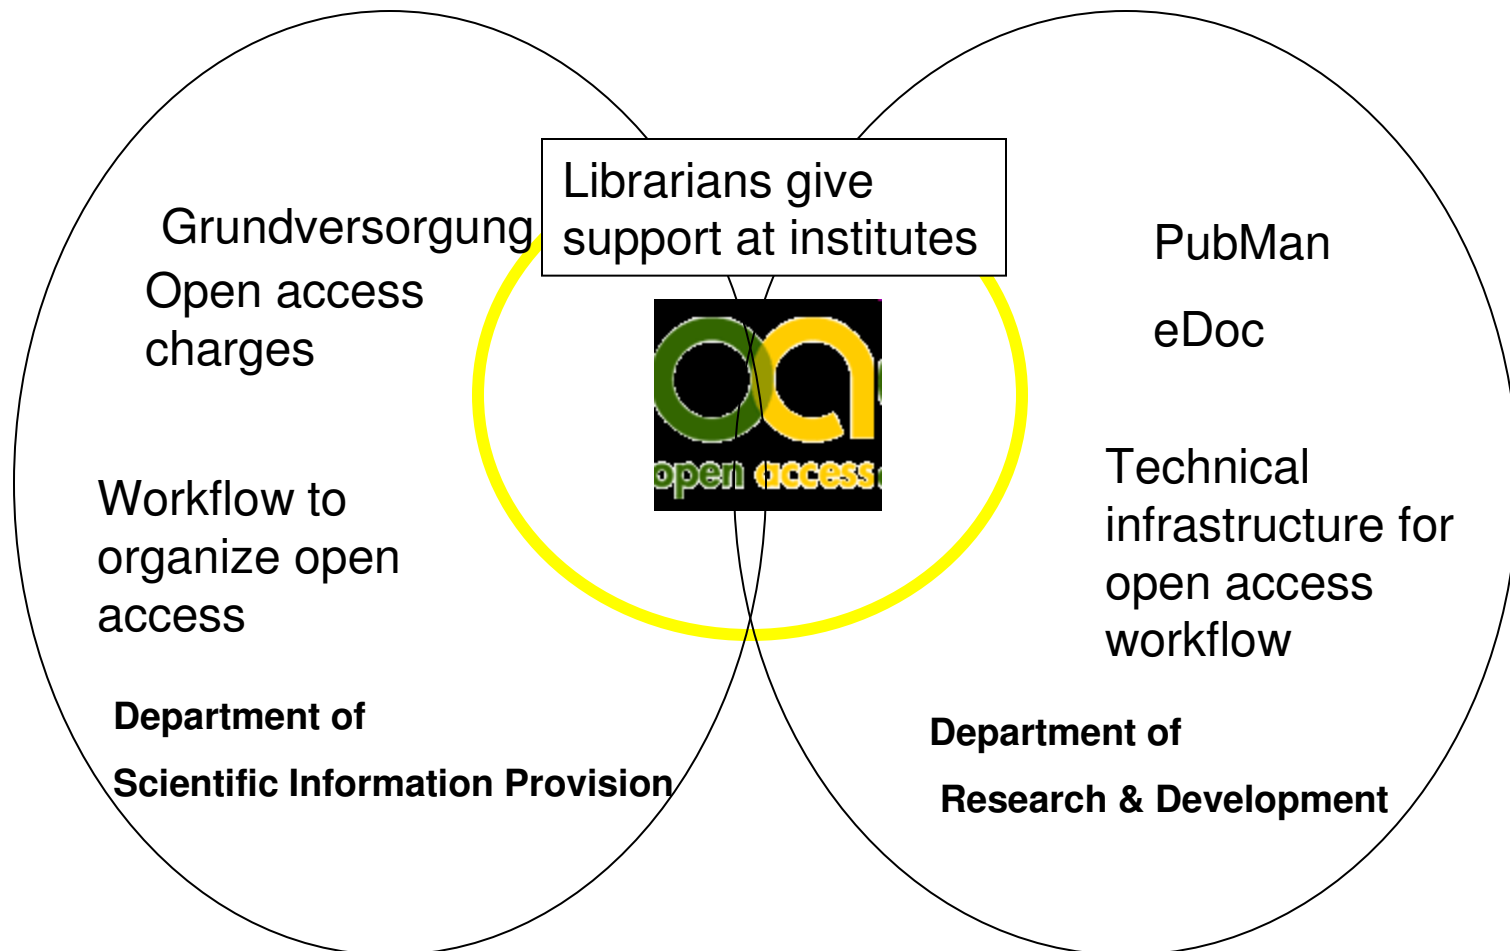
Librarians give support at institutes

Grundversorgung

Open access charges

Workflow to organize open access

Department of

Scientific Information Provision

open access

PubMan

eDoc

Technical infrastructure for open access workflow

Department of

Research & Development